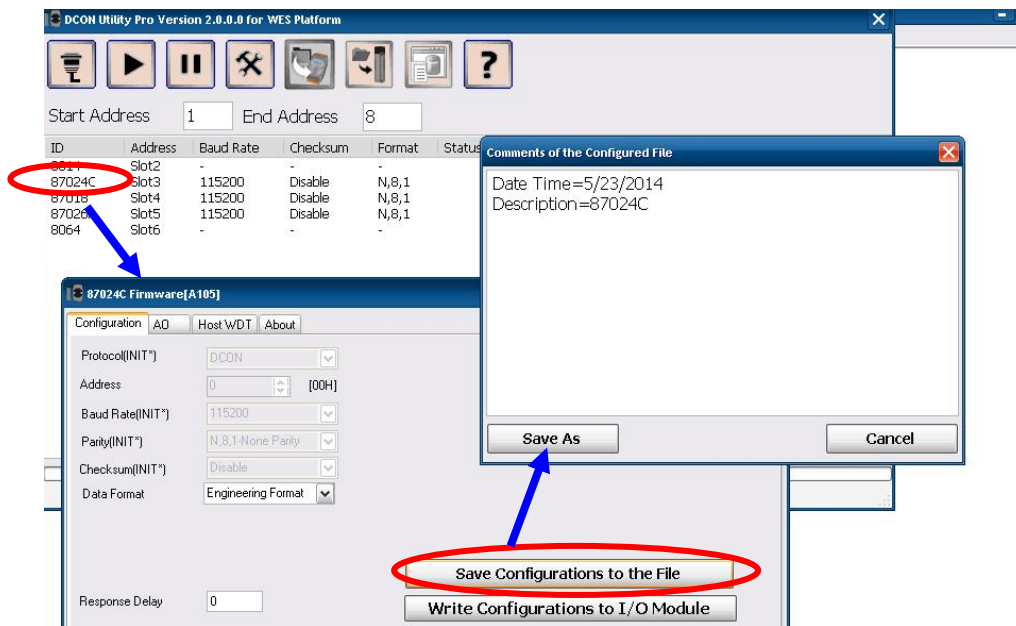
DCON Utility Pro Version 2.0.0.0 for WES Platform

Start Address 1 End Address 8

| ID | Address | Baud Rate | Checksum | Format | Status |
|---|---|---|---|---|---|
| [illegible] | Slot2 | - | - | - | |
| 87024C | Slot3 | 115200 | Disable | N,8,1 | |
| 87018 | Slot4 | 115200 | Disable | N,8,1 | |
| 87026 | Slot5 | 115200 | Disable | N,8,1 | |
| 8064 | Slot6 | - | - | - | |

Comments of the Configured File

Date Time=5/23/2014
Description=87024C

Save As
Cancel

87024C Firmware[A105]

Configuration AO Host WDT About

Protocol(INIT*) DCON
Address 0 [00H]
Baud Rate(INIT*) 115200
Parity(INIT*) N,8,1-None Parity
Checksum(INIT*) Disable
Data Format Engineering Format

Response Delay 0

Save Configurations to the File
Write Configurations to I/O Module